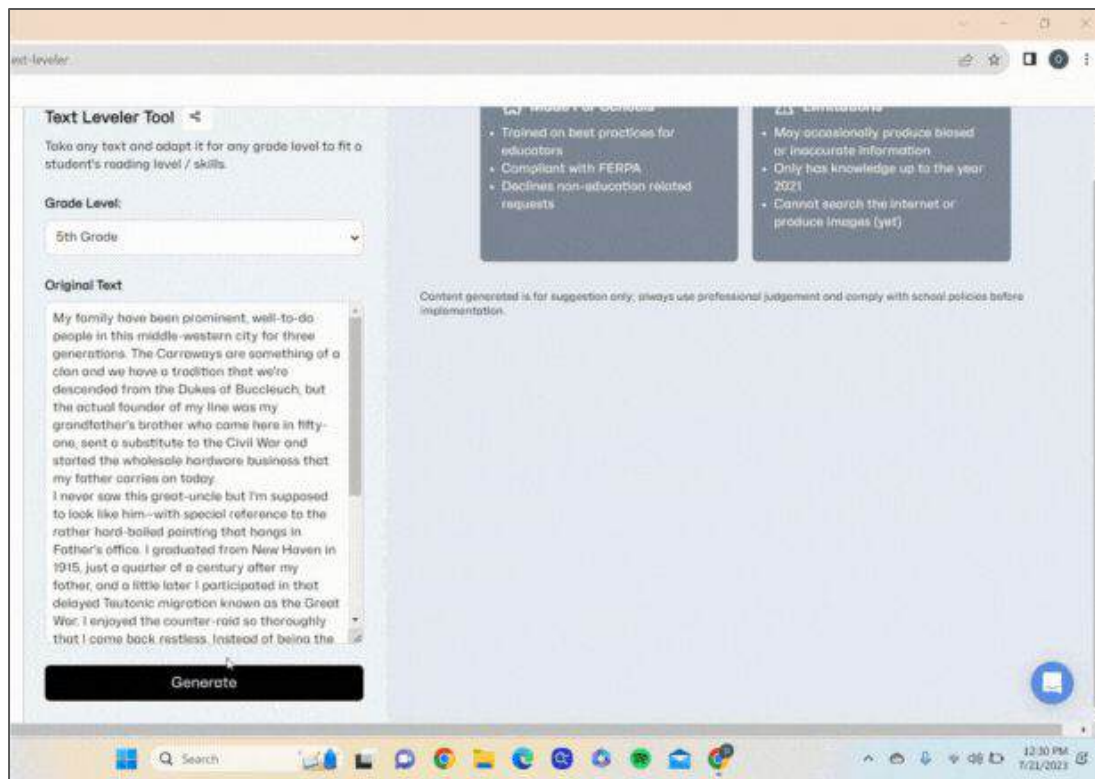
ext-leveler

Text Leveler Tool

Take any text and adapt it for any grade level to fit a student's reading level / skills.

Grade Level:

5th Grade

Original Text

My family have been prominent, well-to-do people in this middle-western city for three generations. The Carraways are something of a clan and we have a tradition that we're descended from the Dukes of Buccleuch, but the actual founder of my line was my grandfather's brother who came here in fifty-one, sent a substitute to the Civil War and started the wholesale hardware business that my father carries on today.
I never saw this great-uncle but I'm supposed to look like him--with special reference to the rather hard-boiled painting that hangs in Father's office. I graduated from New Haven in 1915, just a quarter of a century after my father, and a little later I participated in that delayed Teutonic migration known as the Great War. I enjoyed the counter-raid so thoroughly that I came back restless. Instead of being the

Generate

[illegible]

- Trained on best practices for educators
- Compliant with FERPA
- Declines non-education related requests

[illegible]

- May occasionally produce biased or inaccurate information
- Only has knowledge up to the year 2021
- Cannot search the internet or produce images (yet)

Content generated is for suggestion only; always use professional judgement and comply with school policies before implementation.

Search

12:30 PM
7/21/2023